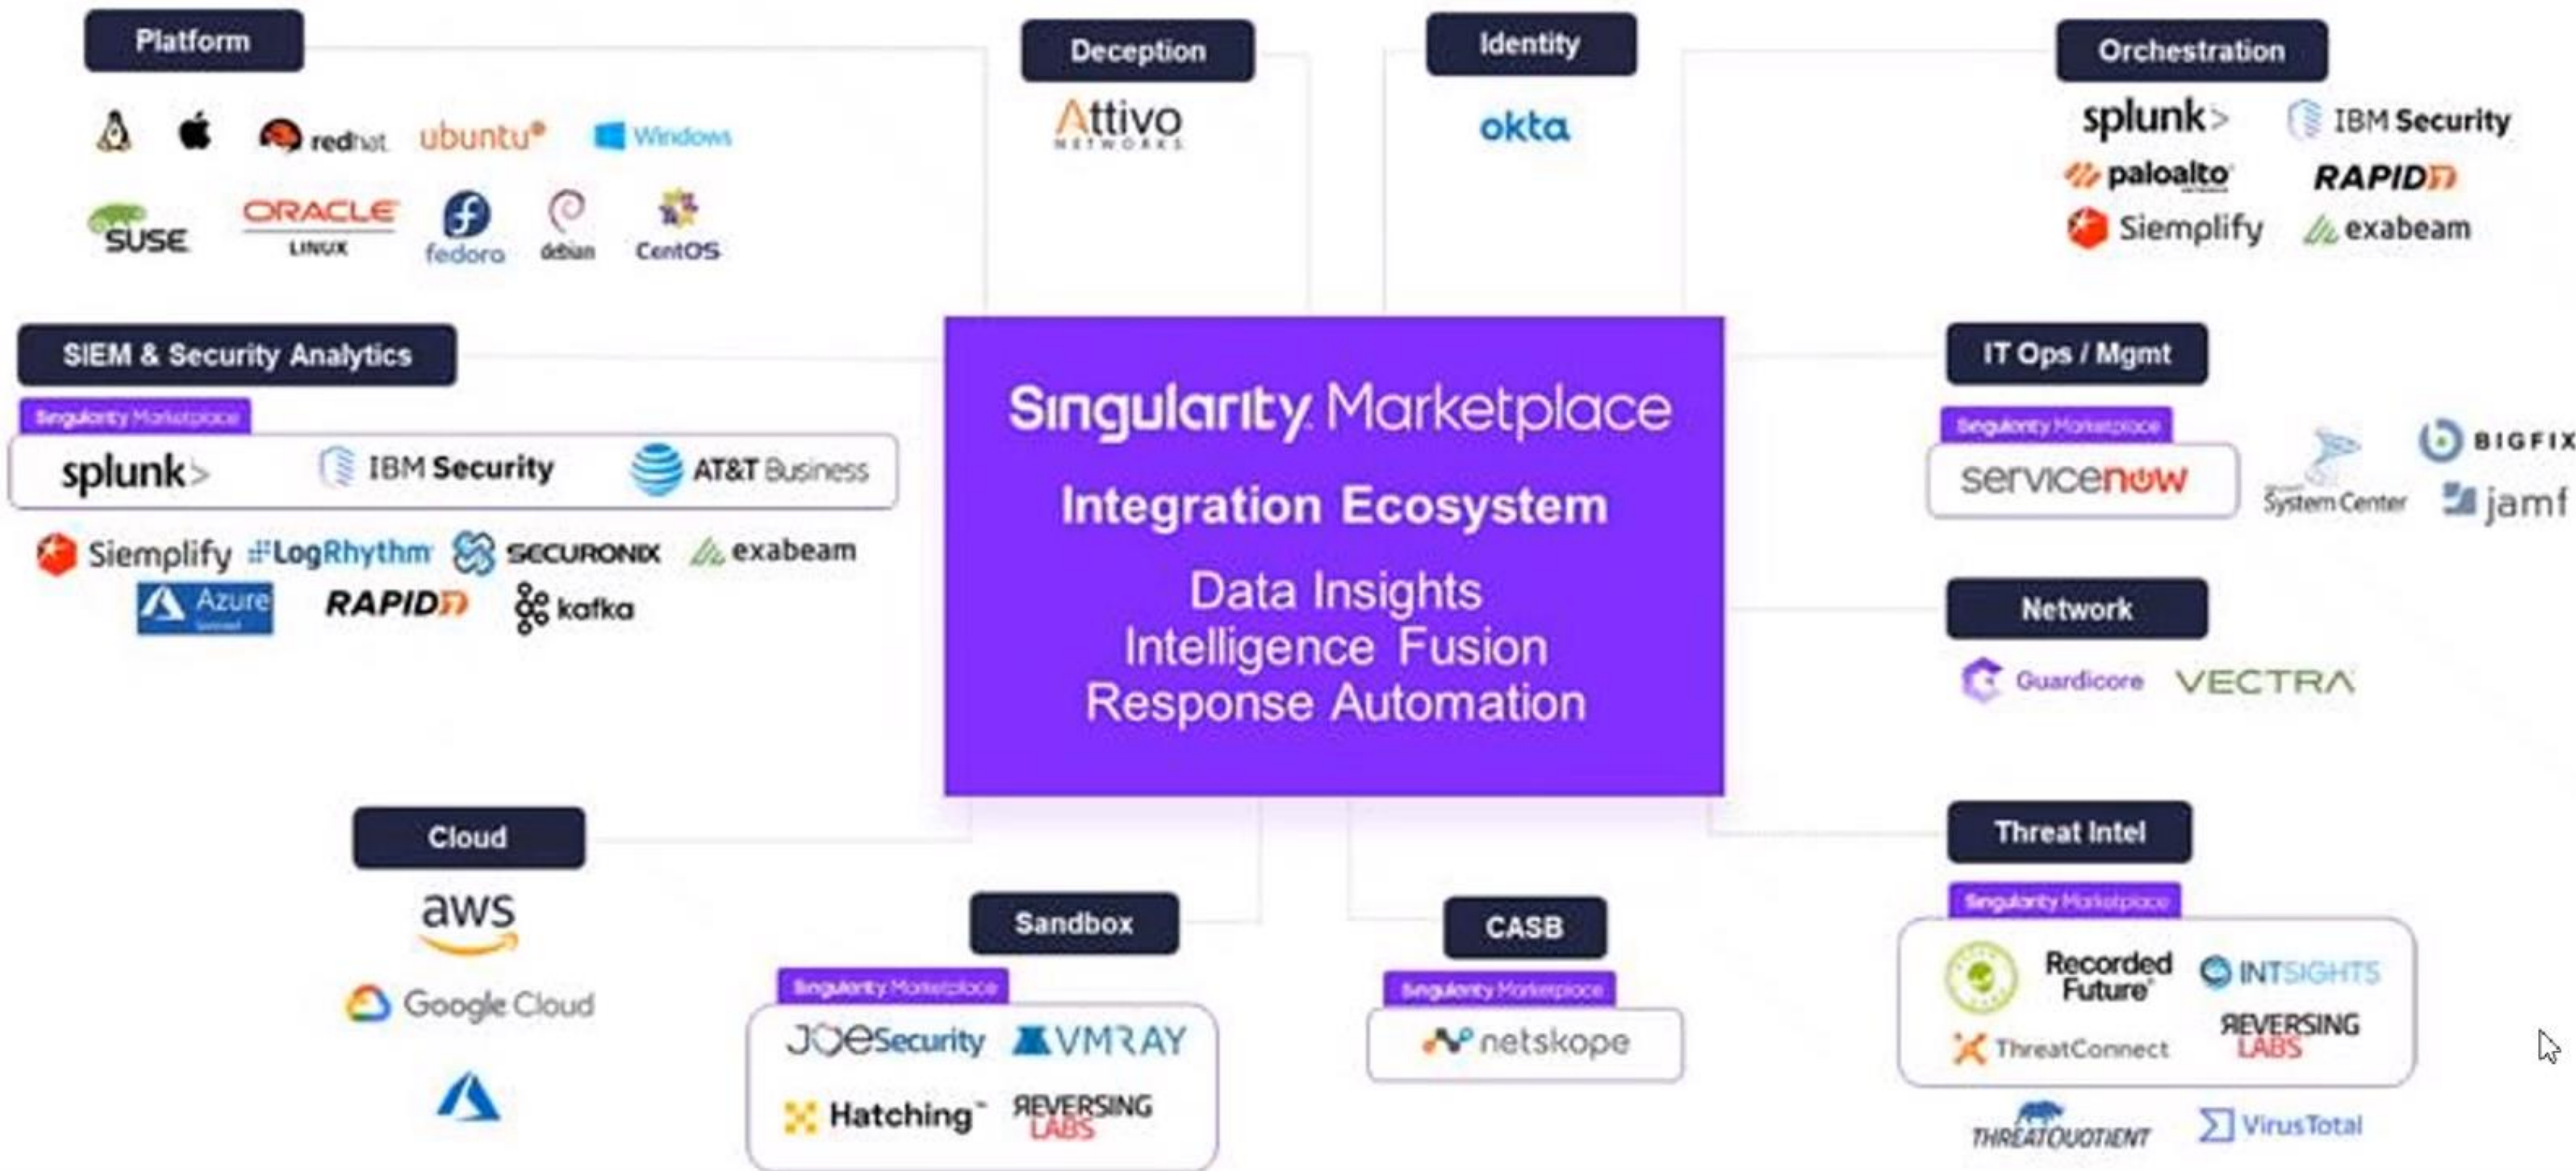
Platform

redhat ubuntu Windows

SUSE ORACLE LINUX fedora debian CentOS

Deception

Attivo NETWORKS

Identity

okta

Orchestration

splunk> IBM Security

paloalto RAPID7

Siemplify exabeam

SIEM & Security Analytics

Singularity Marketplace

splunk> IBM Security AT&T Business

Siemplify LogRhythm SECURONIX exabeam

Azure RAPID7 kafka

Singularity Marketplace

Integration Ecosystem

Data Insights
Intelligence Fusion
Response Automation

IT Ops / Mgmt

Singularity Marketplace

servicenow

System Center

BIGFIX

jamf

Network

Guardicore VECTRA

Cloud

aws

Google Cloud

Sandbox

Singularity Marketplace

JOESecurity VMRAY

Hatching REVERSING LABS

CASB

Singularity Marketplace

netskope

Threat Intel

Singularity Marketplace

Recorded Future INTSIGHTS

ThreatConnect REVERSING LABS

THREATQUOTIENT VirusTotal